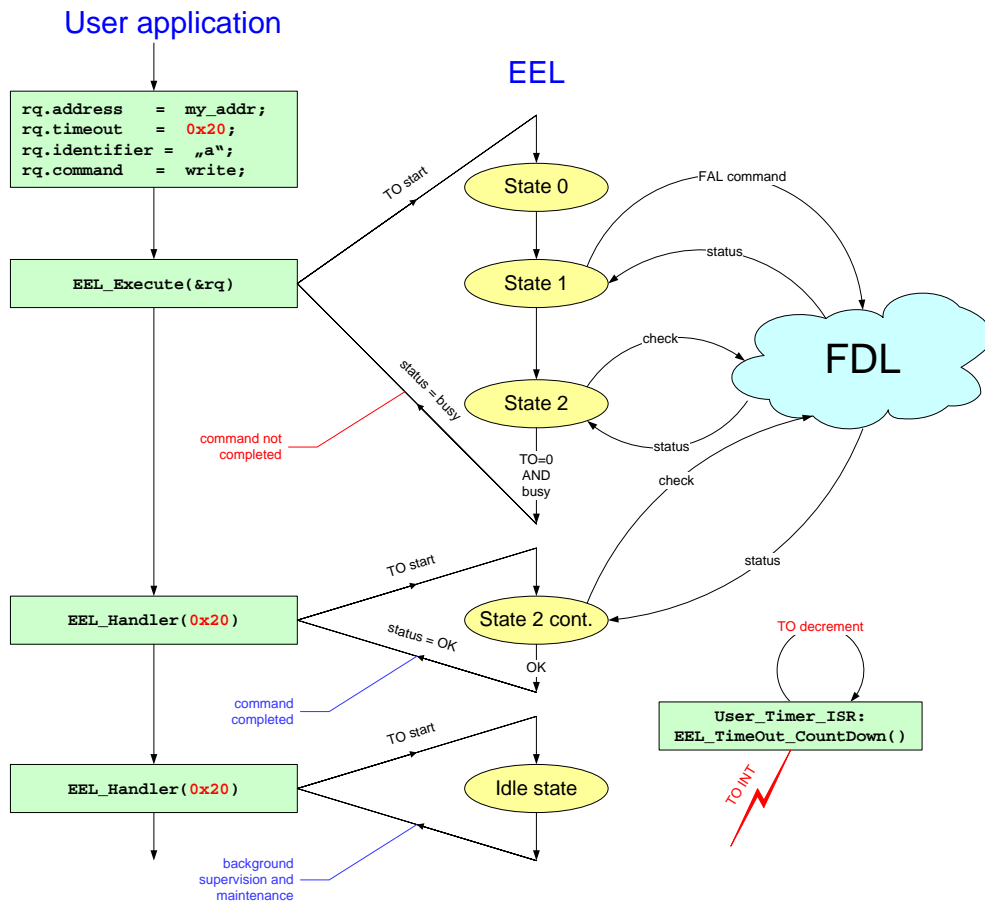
User application

EEL

rq.address = my_addr;
rq.timeout = 0x20;
rq.identifier = „a“;
rq.command = write;

TO start

State 0

FAL command

EEL_Execute(&rq)

State 1

status

check

FDL

status = busy

State 2

command not completed

status

TO=0
AND
busy

check

status

TO start

EEL_Handler(0x20)

State 2 cont.

status = OK

OK

TO decrement

command completed

User_Timer_ISR:
EEL_TimeOut_CountDown()

TO INT

TO start

EEL_Handler(0x20)

Idle state

background supervision and maintenance